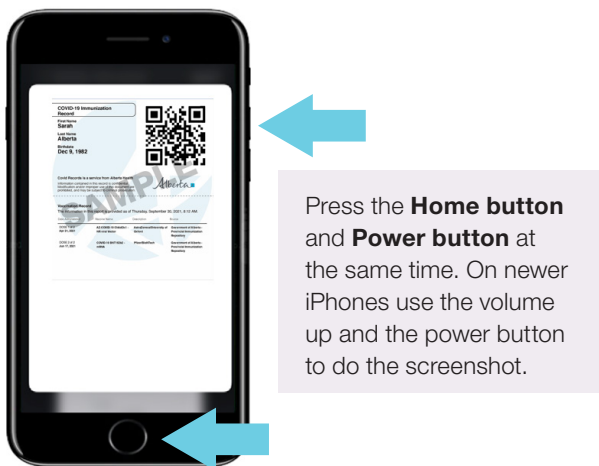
COVID-19 Immunization Record

First Name
Sarah

Last Name
Alberta

Birthdate
Dec 9, 1982

SAMPLE

Alberta

Covid Records is a service from Alberta Health.

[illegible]

Vaccination Record

The information in this record is provided as of Thursday, September 30, 2021, 8:12 AM

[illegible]

Press the **Home button** and **Power button** at the same time. On newer iPhones use the volume up and the power button to do the screenshot.